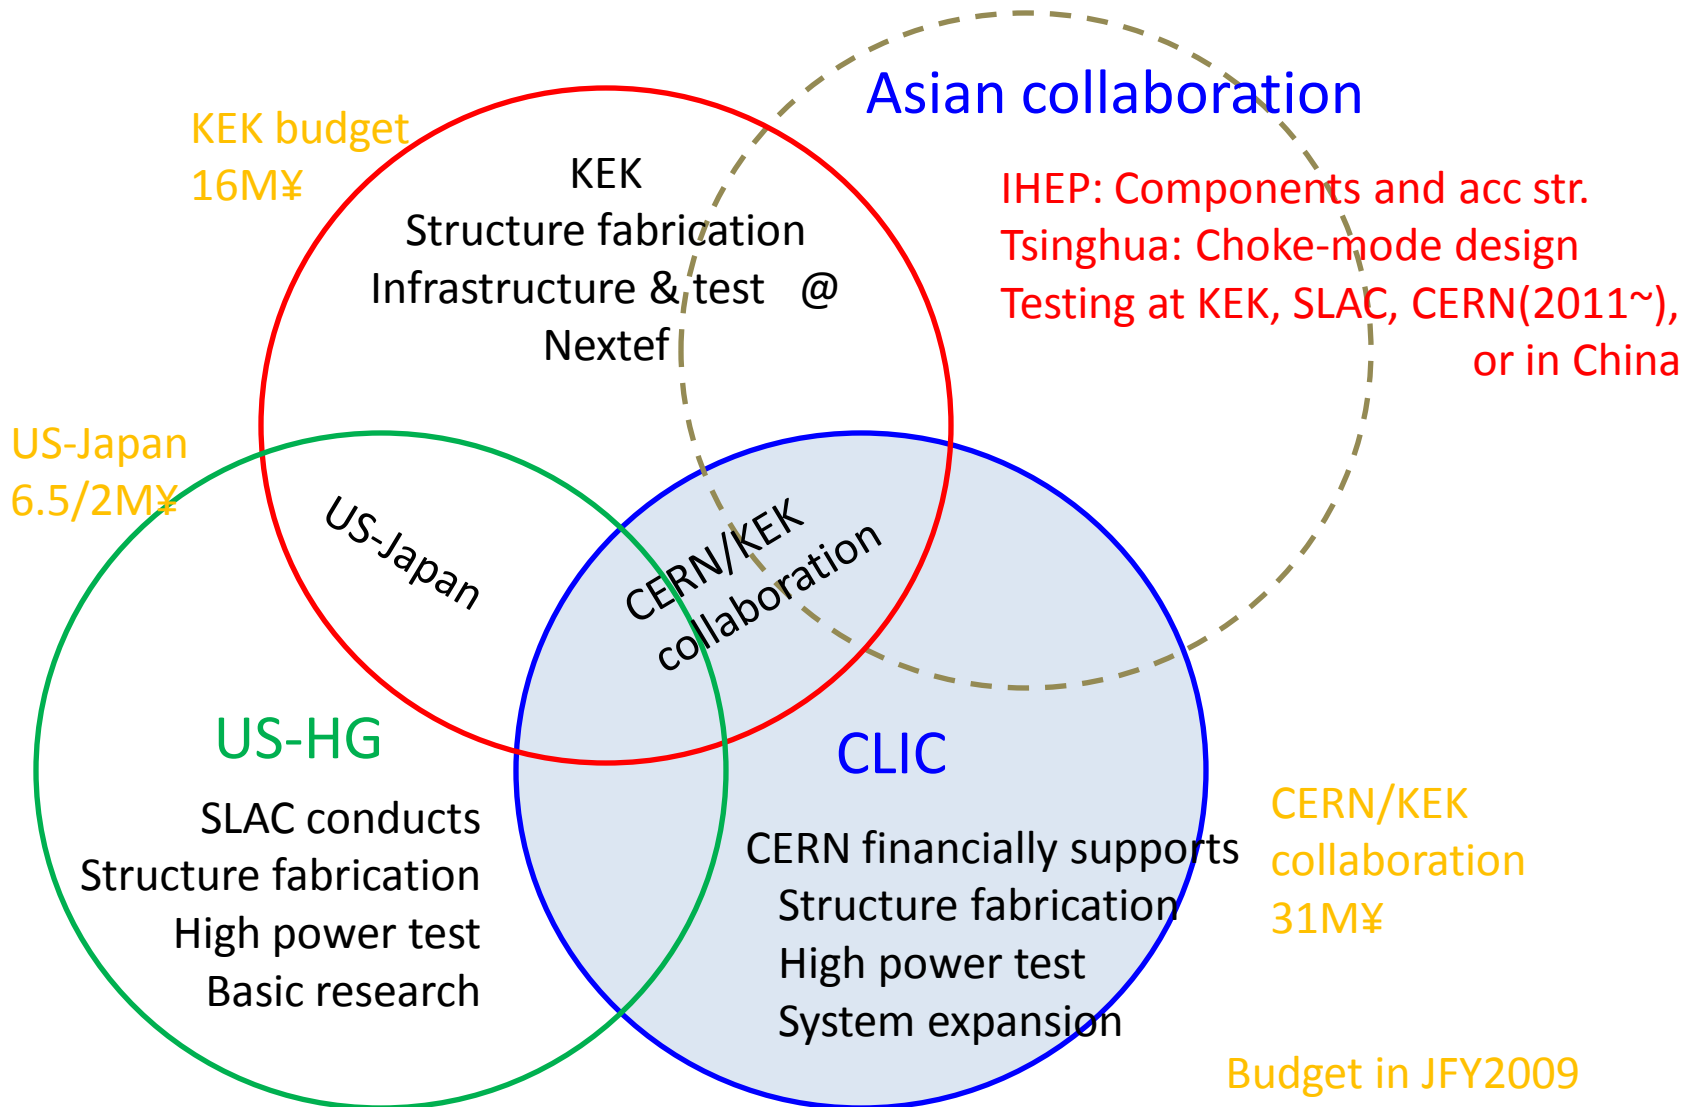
Asian collaboration

KEK budget
16M¥

KEK
Structure fabrication
Infrastructure & test @ Nextef

IHEP: Components and acc str.
Tsinghua: Choke-mode design
Testing at KEK, SLAC, CERN(2011~), or in China

US-Japan
6.5/2M¥

US-Japan

CERN/KEK collaboration

US-HG

SLAC conducts
Structure fabrication
High power test
Basic research

CLIC

CERN financially supports
Structure fabrication
High power test
System expansion

CERN/KEK
collaboration
31M¥

Budget in JFY2009